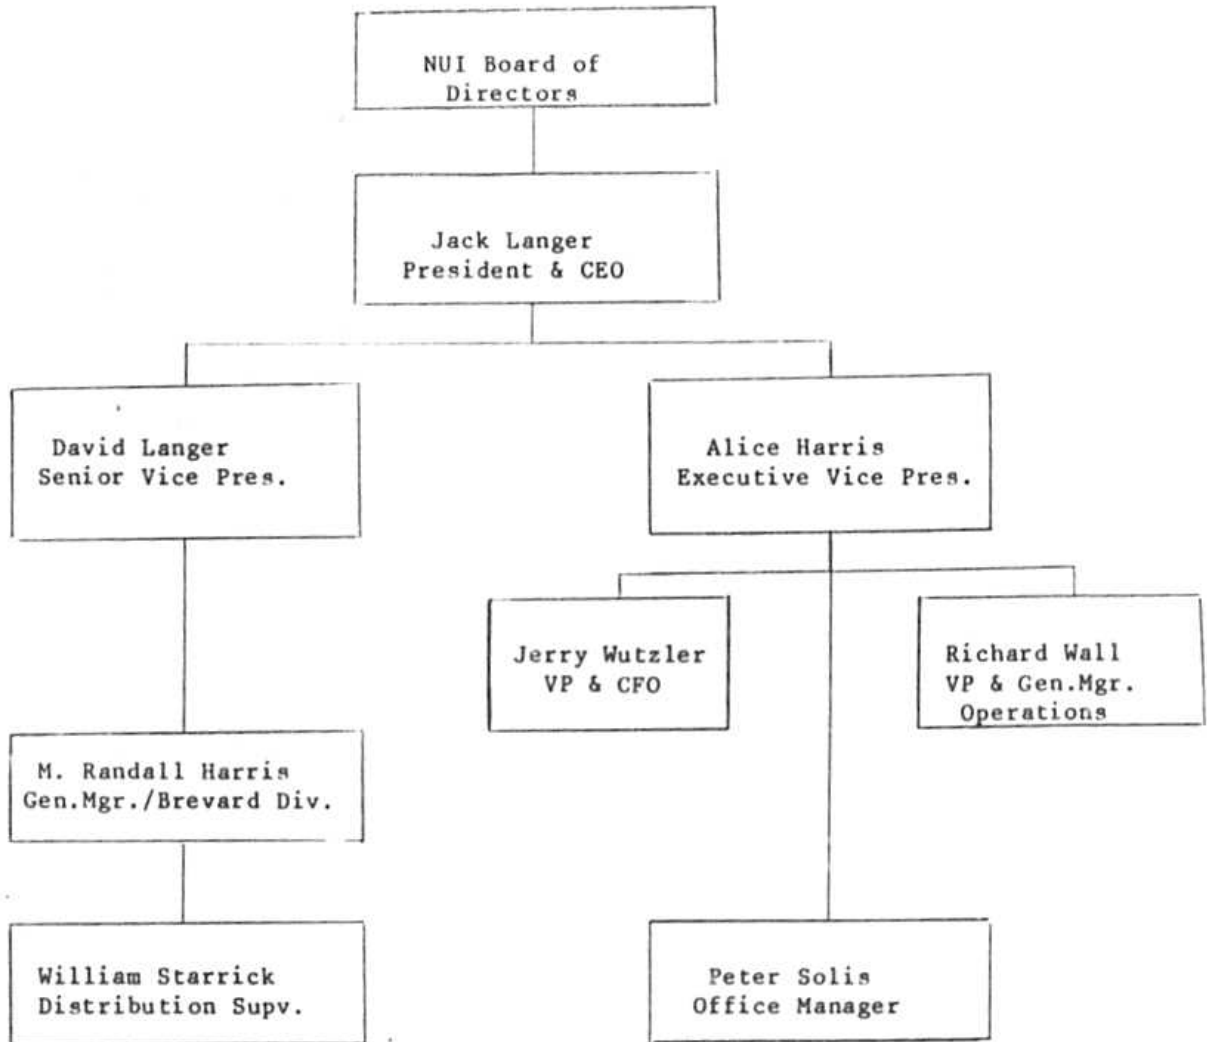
NUI Board of Directors

Jack Langer
President & CEO

David Langer
Senior Vice Pres.

Alice Harris
Executive Vice Pres.

Jerry Wutzler
VP & CFO

Richard Wall
VP & Gen.Mgr.
Operations

M. Randall Harris
Gen.Mgr./Brevard Div.

William Starrick
Distribution Supv.

Peter Solis
Office Manager